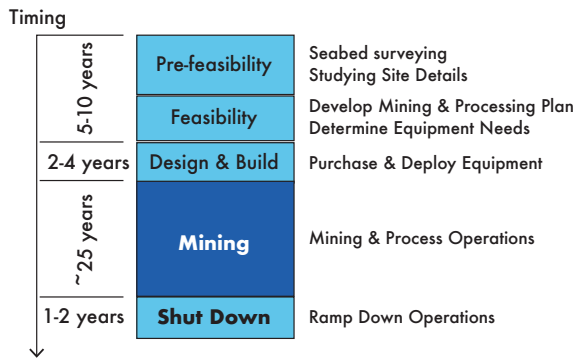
Timing

5-10 years

Pre-feasibility

Seabed surveying
Studying Site Details

Feasibility

Develop Mining & Processing Plan
Determine Equipment Needs

2-4 years

Design & Build

Purchase & Deploy Equipment

~25 years

Mining

Mining & Process Operations

1-2 years

Shut Down

Ramp Down Operations